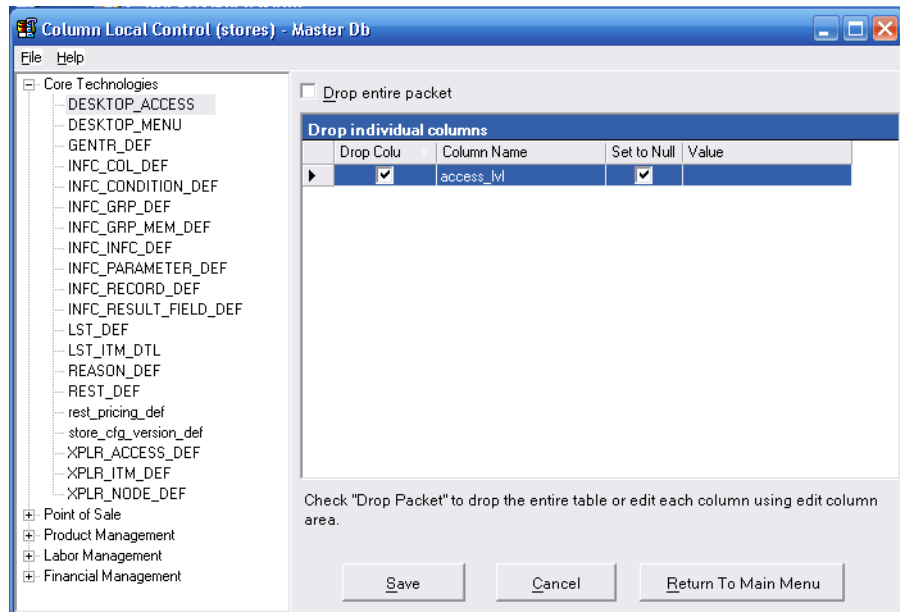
Column Local Control (stores) - Master Db

File Help

Core Technologies
DESKTOP_ACCESS
DESKTOP_MENU
GENTR_DEF
INFC_COL_DEF
INFC_CONDITION_DEF
INFC_GRP_DEF
INFC_GRP_MEM_DEF
INFC_INFC_DEF
INFC_PARAMETER_DEF
INFC_RECORD_DEF
INFC_RESULT_FIELD_DEF
LST_DEF
LST_ITM_DTL
REASON_DEF
REST_DEF
rest_pricing_def
store_cfg_version_def
XPLR_ACCESS_DEF
XPLR_ITM_DEF
XPLR_NODE_DEF
Point of Sale
Product Management
Labor Management
Financial Management

Drop entire packet

Drop individual columns

| Drop Colu | Column Name | Set to Null | Value |
|---|---|---|---|
| ☑ | access_lvl | ☑ | |

Check "Drop Packet" to drop the entire table or edit each column using edit column area.

Save Cancel Return To Main Menu